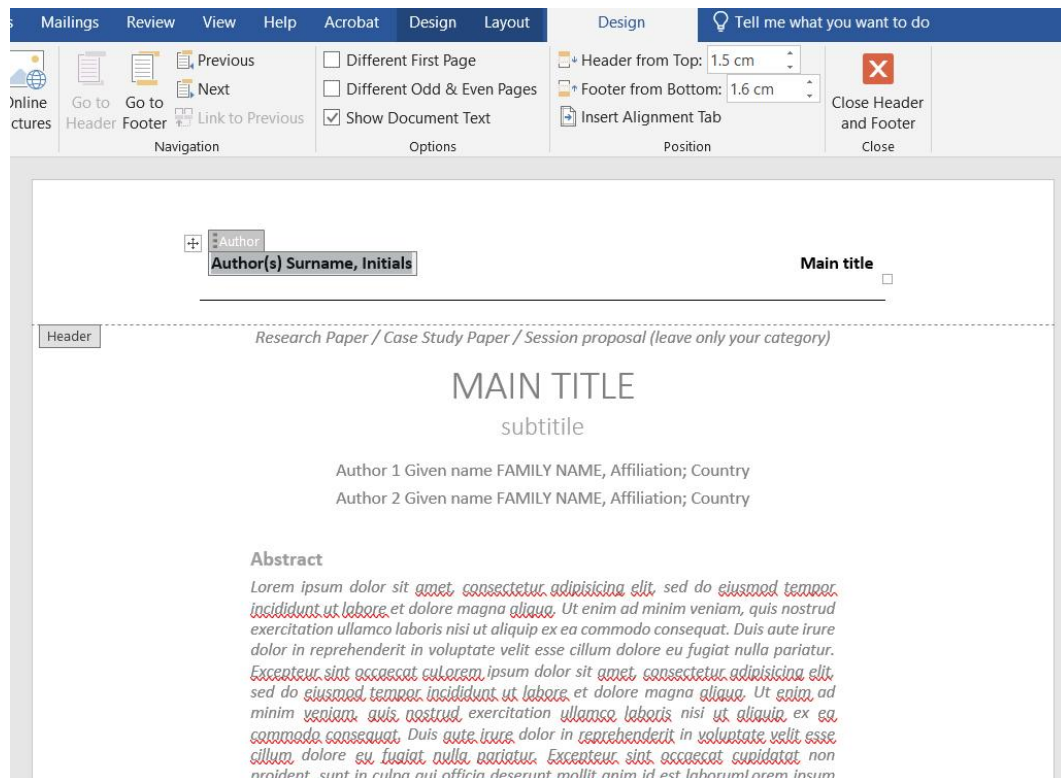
s Mailings Review View Help Acrobat Design Layout Design Tell me what you want to do

Online Pictures Go to Header Go to Footer Previous Next Link to Previous Navigation

Different First Page
Different Odd & Even Pages
Show Document Text
Options

Header from Top: 1.5 cm
Footer from Bottom: 1.6 cm
Insert Alignment Tab
Position

Close Header and Footer
Close

Author
Author(s) Surname, Initials

Main title

Header

Research Paper / Case Study Paper / Session proposal (leave only your category)

MAIN TITLE

subtitile

Author 1 Given name FAMILY NAME, Affiliation; Country
Author 2 Given name FAMILY NAME, Affiliation; Country

Abstract

Lorem ipsum dolor sit amet, consectetur adipisicing elit, sed do eiusmod tempor incididunt ut labore et dolore magna aliqua. Ut enim ad minim veniam, quis nostrud exercitation ullamco laboris nisi ut aliquip ex ea commodo consequat. Duis aute irure dolor in reprehenderit in voluptate velit esse cillum dolore eu fugiat nulla pariatur. Excepteur sint occaecat cuLorem ipsum dolor sit amet, consectetur adipisicing elit, sed do eiusmod tempor incididunt ut labore et dolore magna aliqua. Ut enim ad minim veniam, quis nostrud exercitation ullamco laboris nisi ut aliquip ex ea commodo consequat. Duis aute irure dolor in reprehenderit in voluptate velit esse cillum dolore eu fugiat nulla pariatur. Excepteur sint occaecat cupidatat non proident, sunt in culpa qui officia deserunt mollit anim id est laborumLorem ipsum